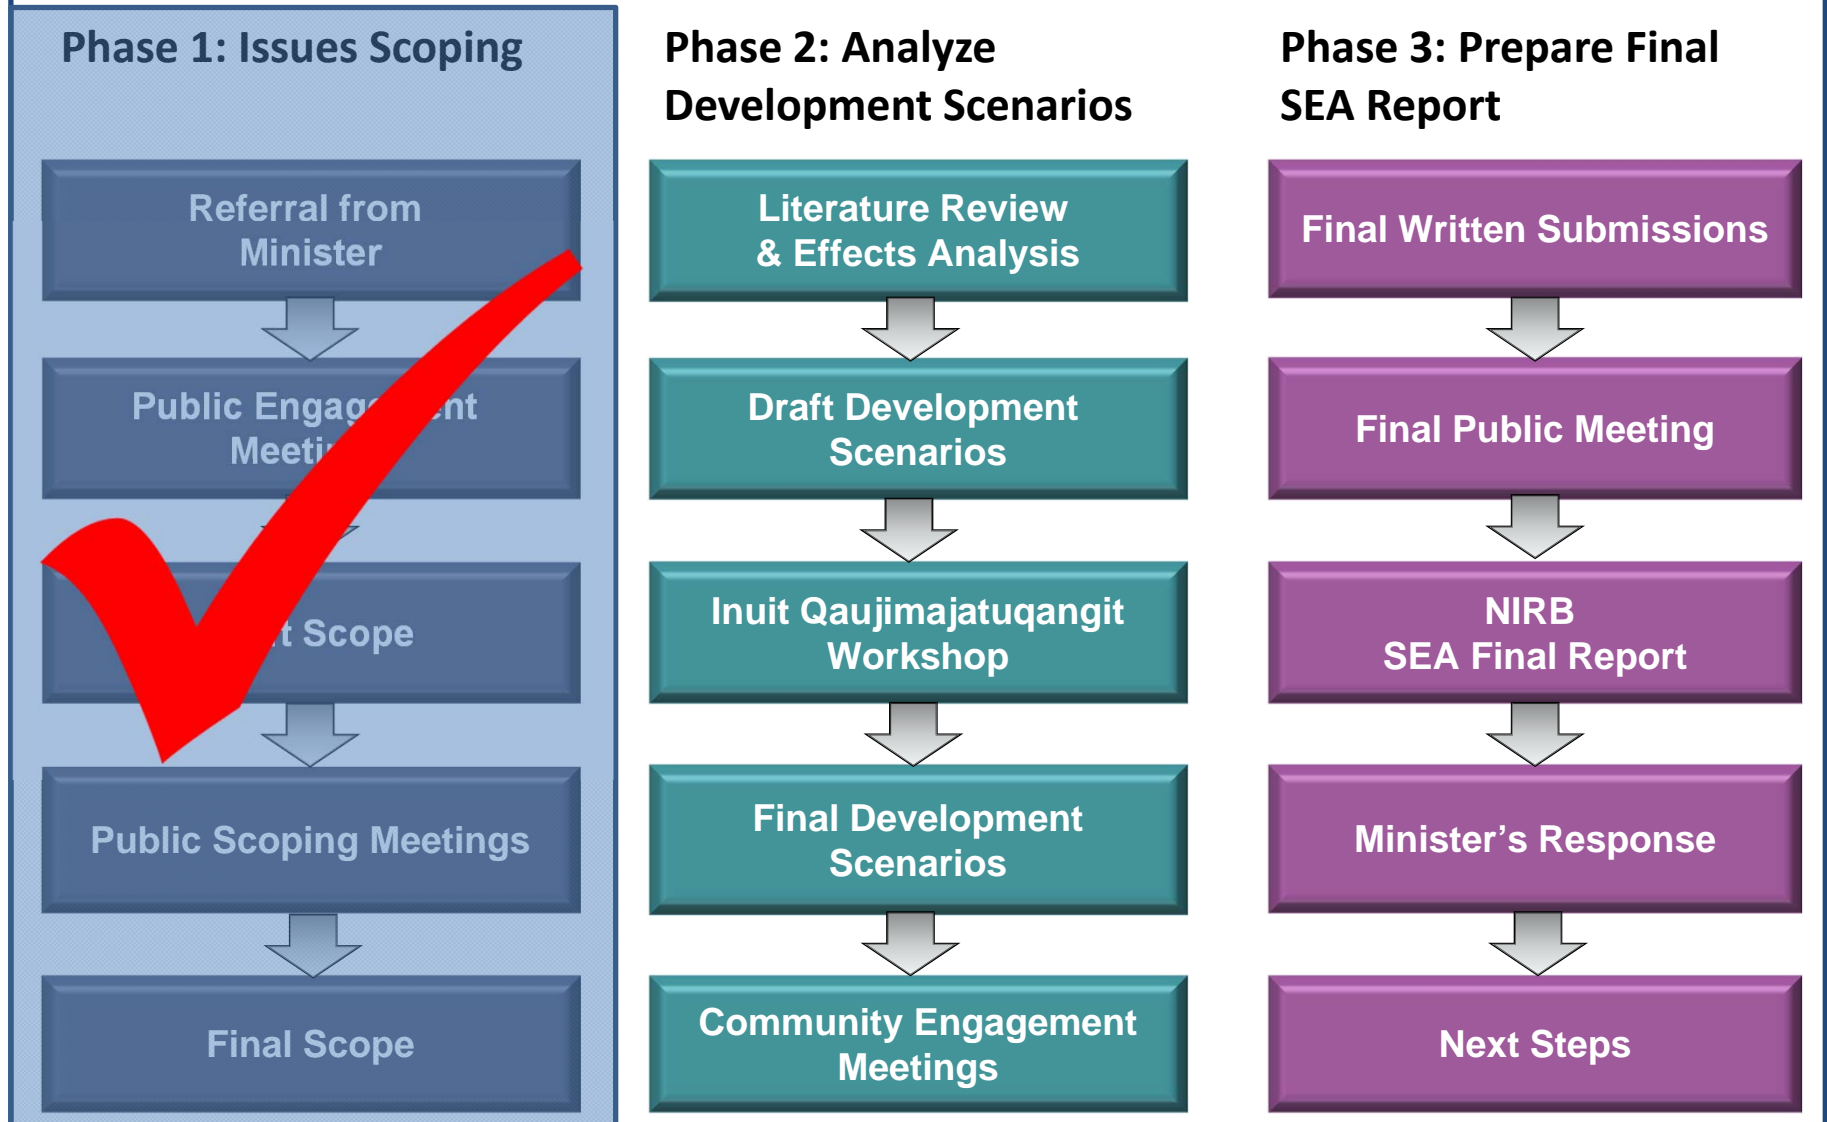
Phase 1: Issues Scoping

Referral from Minister

Public Engag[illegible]ent Meeti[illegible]

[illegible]t Scope

Public Scoping Meetings

Final Scope

Phase 2: Analyze Development Scenarios

Literature Review & Effects Analysis

Draft Development Scenarios

Inuit Qaujimajatuqangit Workshop

Final Development Scenarios

Community Engagement Meetings

Phase 3: Prepare Final SEA Report

Final Written Submissions

Final Public Meeting

NIRB SEA Final Report

Minister's Response

Next Steps